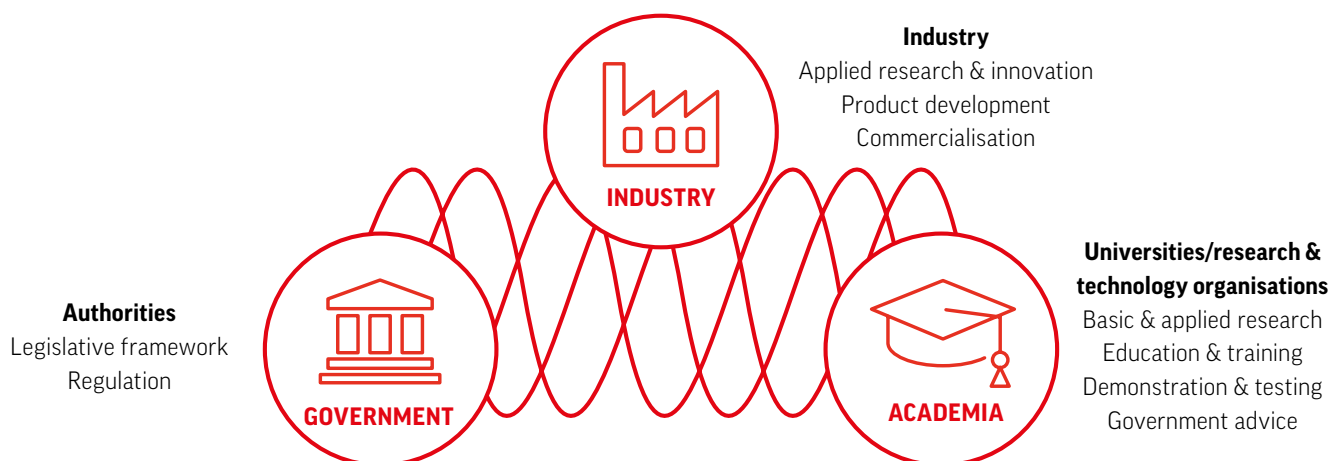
Industry
Applied research & innovation
Product development
Commercialisation

INDUSTRY

Authorities
Legislative framework
Regulation

GOVERNMENT

Universities/research & technology organisations
Basic & applied research
Education & training
Demonstration & testing
Government advice

ACADEMIA